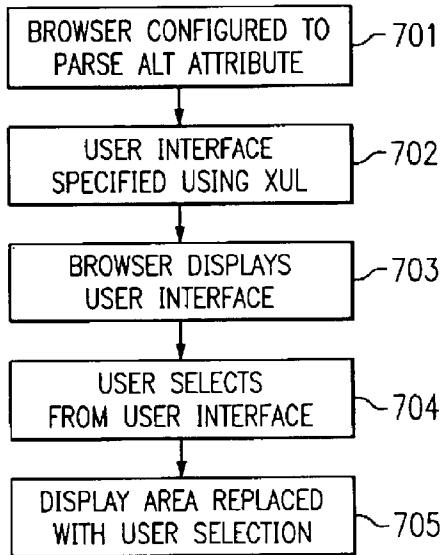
BROWSER CONFIGURED TO PARSE ALT ATTRIBUTE
701

USER INTERFACE SPECIFIED USING XUL
702

BROWSER DISPLAYS USER INTERFACE
703

USER SELECTS FROM USER INTERFACE
704

DISPLAY AREA REPLACED WITH USER SELECTION
705